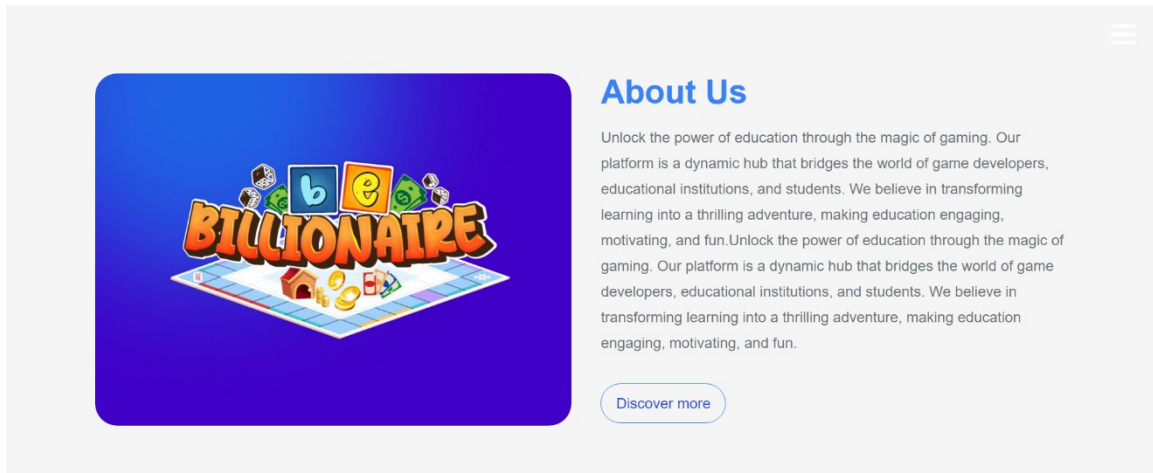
b e
BILLIONAIRE

About Us

Unlock the power of education through the magic of gaming. Our platform is a dynamic hub that bridges the world of game developers, educational institutions, and students. We believe in transforming learning into a thrilling adventure, making education engaging, motivating, and fun.Unlock the power of education through the magic of gaming. Our platform is a dynamic hub that bridges the world of game developers, educational institutions, and students. We believe in transforming learning into a thrilling adventure, making education engaging, motivating, and fun.

Discover more